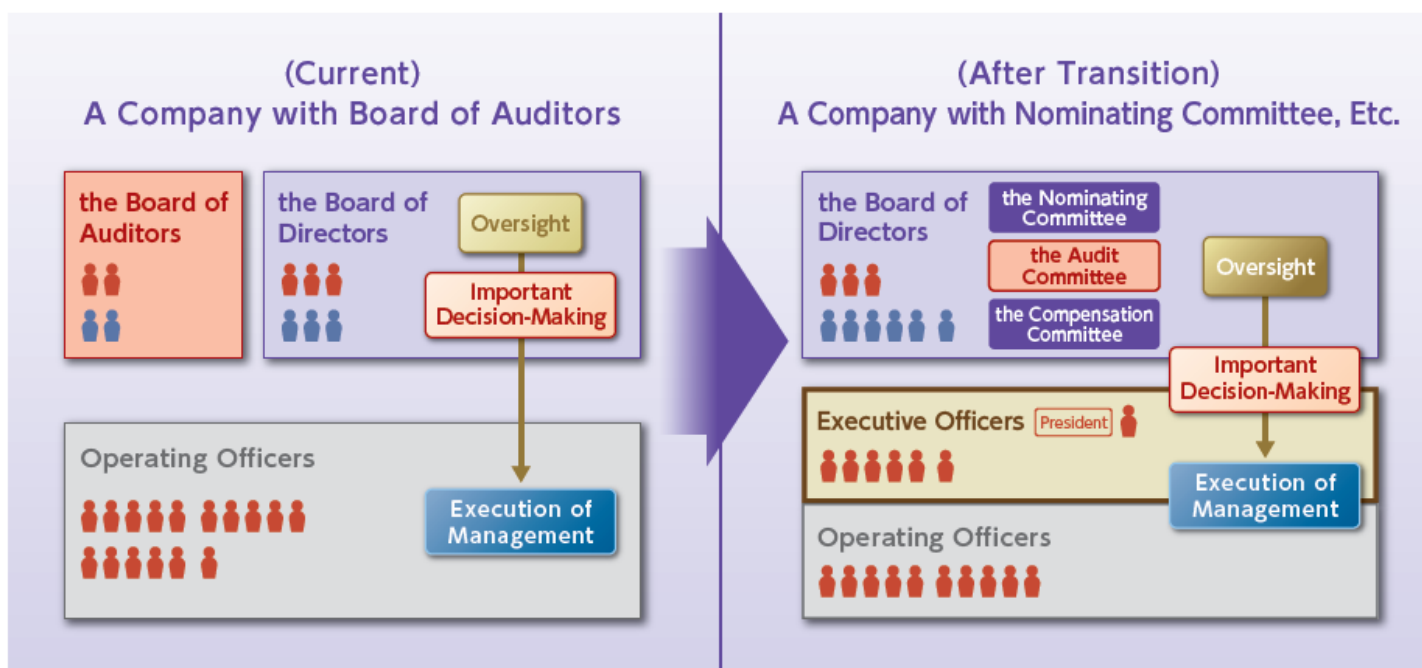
(Current)
A Company with Board of Auditors

the Board of Auditors

the Board of Directors

Oversight

Important Decision-Making

Operating Officers

Execution of Management

(After Transition)
A Company with Nominating Committee, Etc.

the Board of Directors

the Nominating Committee

the Audit Committee

the Compensation Committee

Oversight

Important Decision-Making

Executive Officers

President

Execution of Management

Operating Officers